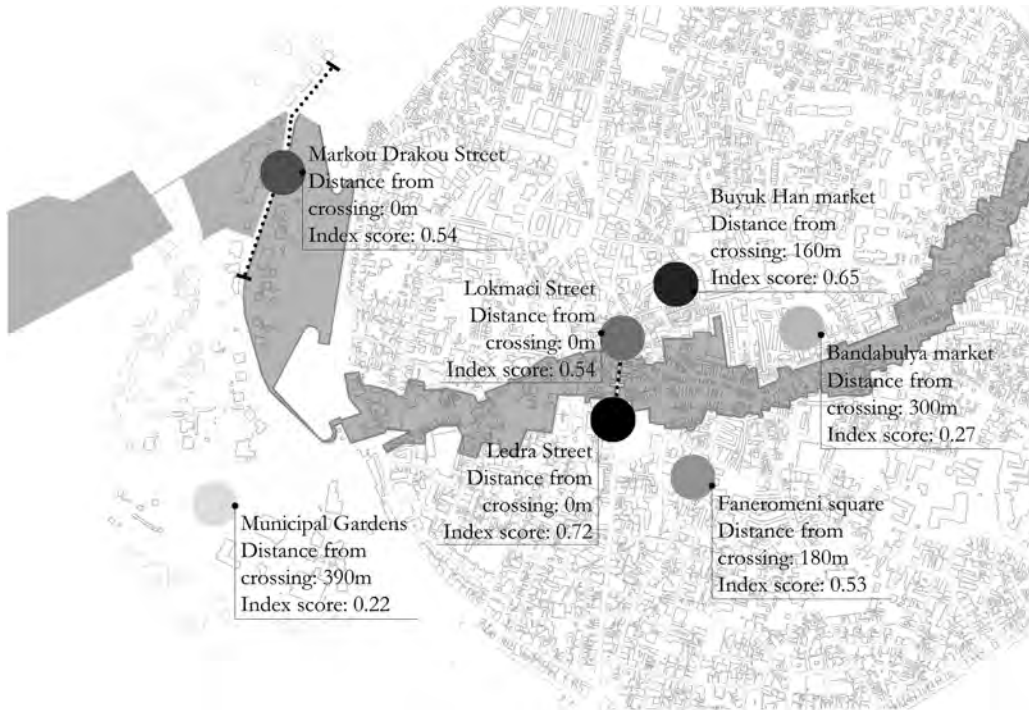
Markou Drakou Street
Distance from crossing: 0m
Index score: 0.54

Buyuk Han market
Distance from crossing: 160m
Index score: 0.65

Lokmaci Street
Distance from crossing: 0m
Index score: 0.54

Bandabulya market
Distance from crossing: 300m
Index score: 0.27

Ledra Street
Distance from crossing: 0m
Index score: 0.72

Faneromeni square
Distance from crossing: 180m
Index score: 0.53

Municipal Gardens
Distance from crossing: 390m
Index score: 0.22